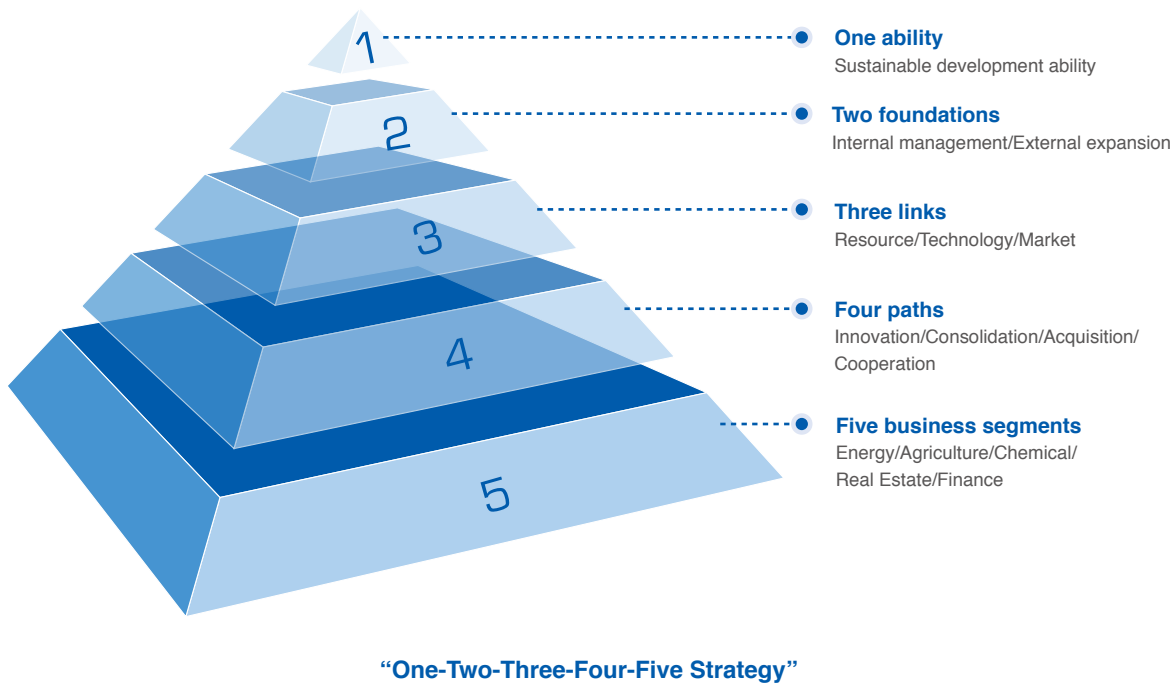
1

2

3

4

5

One ability
Sustainable development ability

Two foundations
Internal management/External expansion

Three links
Resource/Technology/Market

Four paths
Innovation/Consolidation/Acquisition/ Cooperation

Five business segments
Energy/Agriculture/Chemical/ Real Estate/Finance

“One-Two-Three-Four-Five Strategy”